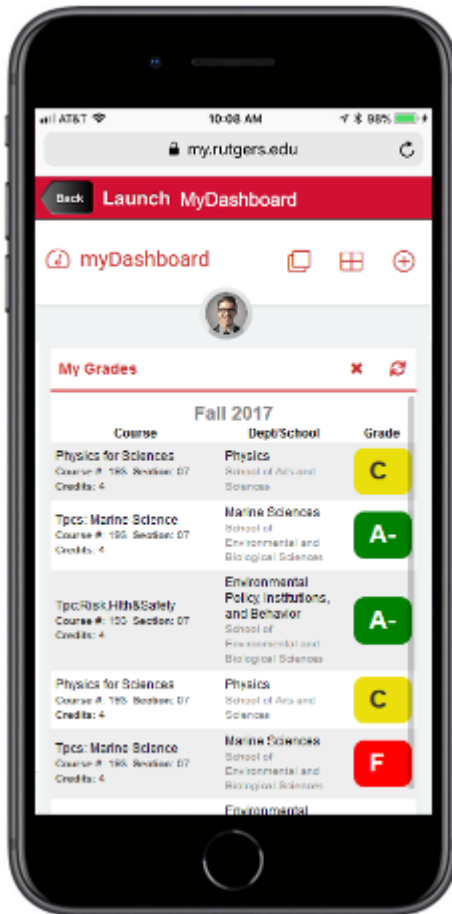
AT&T 10:08 AM 98%

my.rutgers.edu

Back Launch MyDashboard

myDashboard

My Grades

Fall 2017

| Course | Dept/School | Grade |
|---|---|---|
| Physics for Sciences Course #: 195 Section: 07 Credits: 4 | Physics School of Arts and Sciences | C |
| Tpcs: Marine Science Course #: 195 Section: 07 Credits: 4 | Marine Sciences School of Environmental and Biological Sciences | A- |
| Tpc:Risk.Hlth&Safety Course #: 193 Section: 07 Credits: 4 | Environmental Policy, Institutions, and Behavior School of Environmental and Biological Sciences | A- |
| Physics for Sciences Course #: 195 Section: 07 Credits: 4 | Physics School of Arts and Sciences | C |
| Tpcs: Marine Science Course #: 195 Section: 07 Credits: 4 | Marine Sciences School of Environmental and Biological Sciences | F |

Environmental